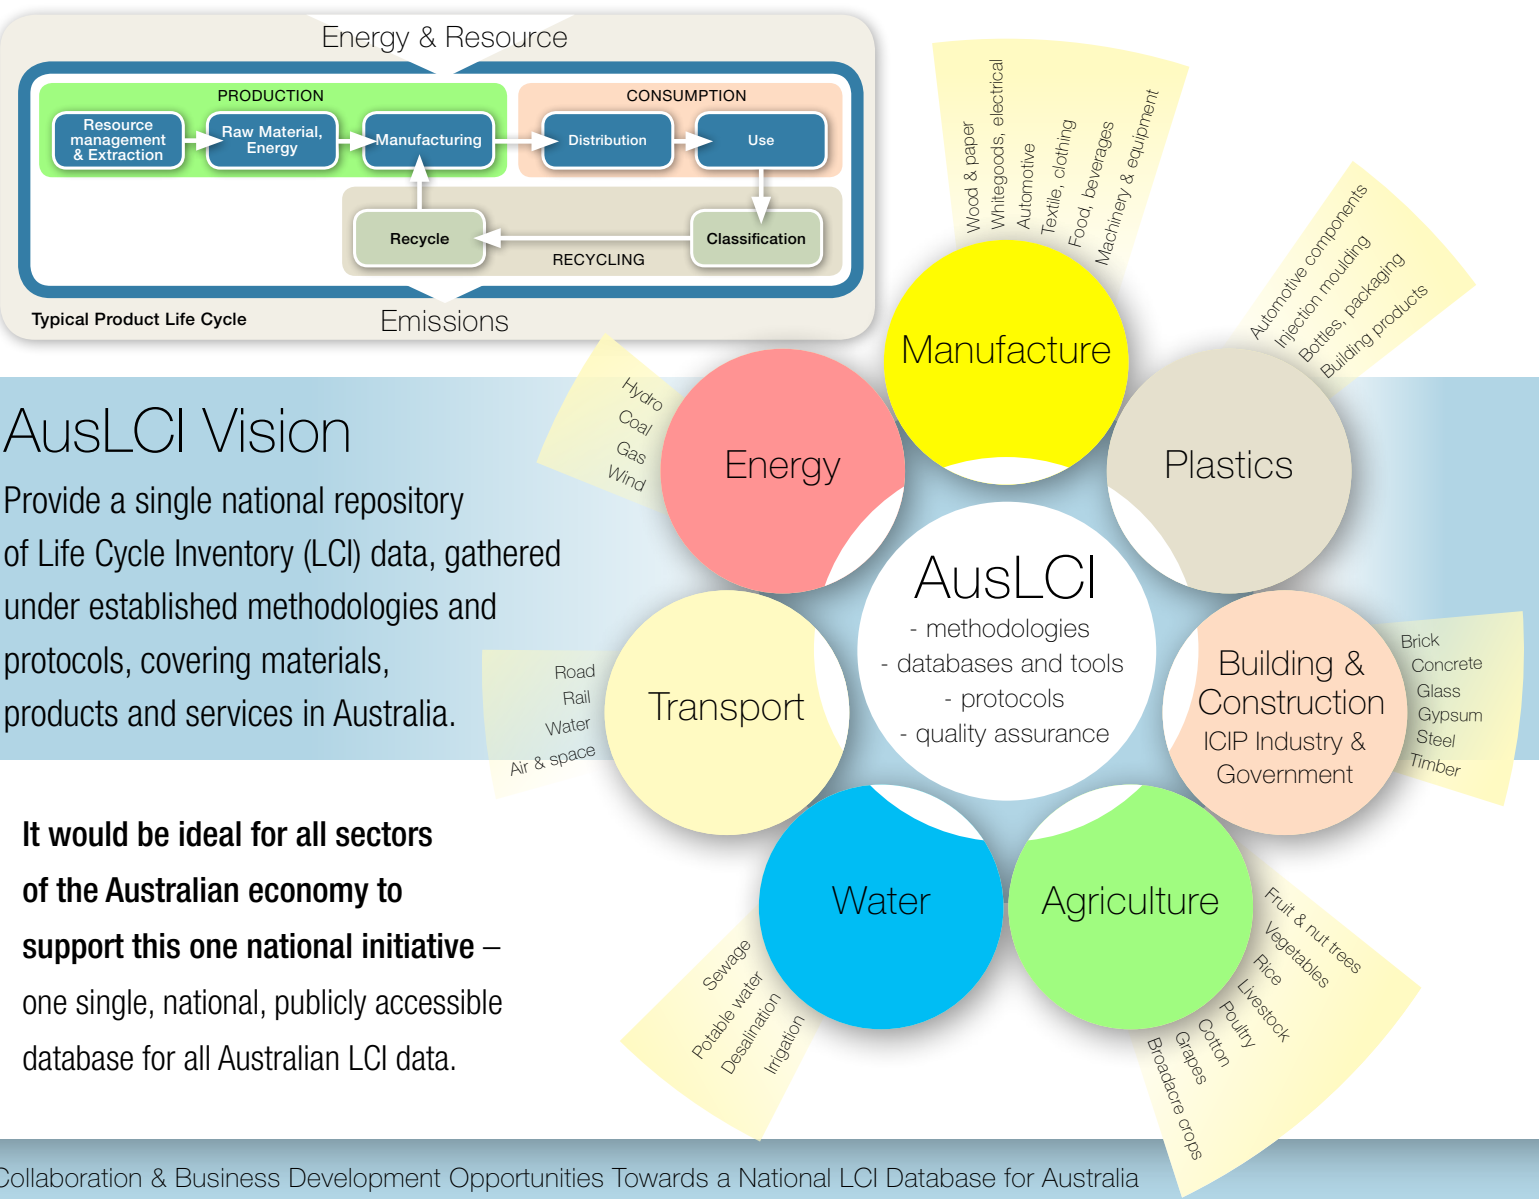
Energy & Resource

PRODUCTION

Resource management & Extraction

Raw Material, Energy

Manufacturing

CONSUMPTION

Distribution

Use

Recycle

Classification

RECYCLING

Typical Product Life Cycle

Emissions

Wood & paper
Whitegoods, electrical
Automotive
Textile, clothing
Food, beverages
Machinery & equipment

Automotive components
Injection moulding
Bottles, packaging
Building products

Manufacture

Hydro
Coal
Gas
Wind

Energy

Plastics

AusLCI Vision

Provide a single national repository of Life Cycle Inventory (LCI) data, gathered under established methodologies and protocols, covering materials, products and services in Australia.

AusLCI
- methodologies
- databases and tools
- protocols
- quality assurance

Road
Rail
Water
Air & space

Transport

Building & Construction
ICIP Industry & Government

Brick
Concrete
Glass
Gypsum
Steel
Timber

It would be ideal for all sectors of the Australian economy to support this one national initiative – one single, national, publicly accessible database for all Australian LCI data.

Water

Agriculture

Sewage
Potable water
Desalination
Irrigation

Fruit & nut trees
Vegetables
Rice
Livestock
Poultry
Cotton
Grapes
Broadacre crops

Collaboration & Business Development Opportunities Towards a National LCI Database for Australia